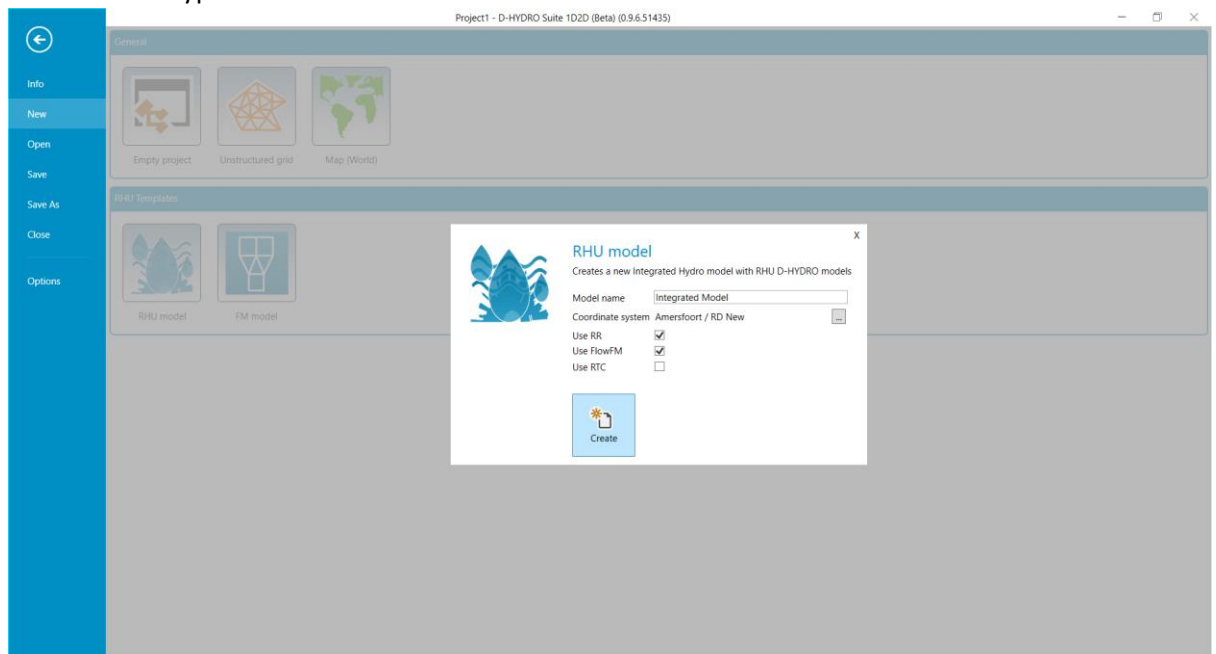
Project1 - D-HYDRO Suite 1D2D (Beta) (0.9.6.51435)

Info
New
Open
Save
Save As
Close
Options

General

Empty project
Unstructured grid
Map (World)

RHU Templates

RHU model
FM model

x

RHU model
Creates a new Integrated Hydro model with RHU D-HYDRO models

Model name Integrated Model
Coordinate system Amersfoort / RD New ...
Use RR ☑
Use FlowFM ☑
Use RTC ☐

Create